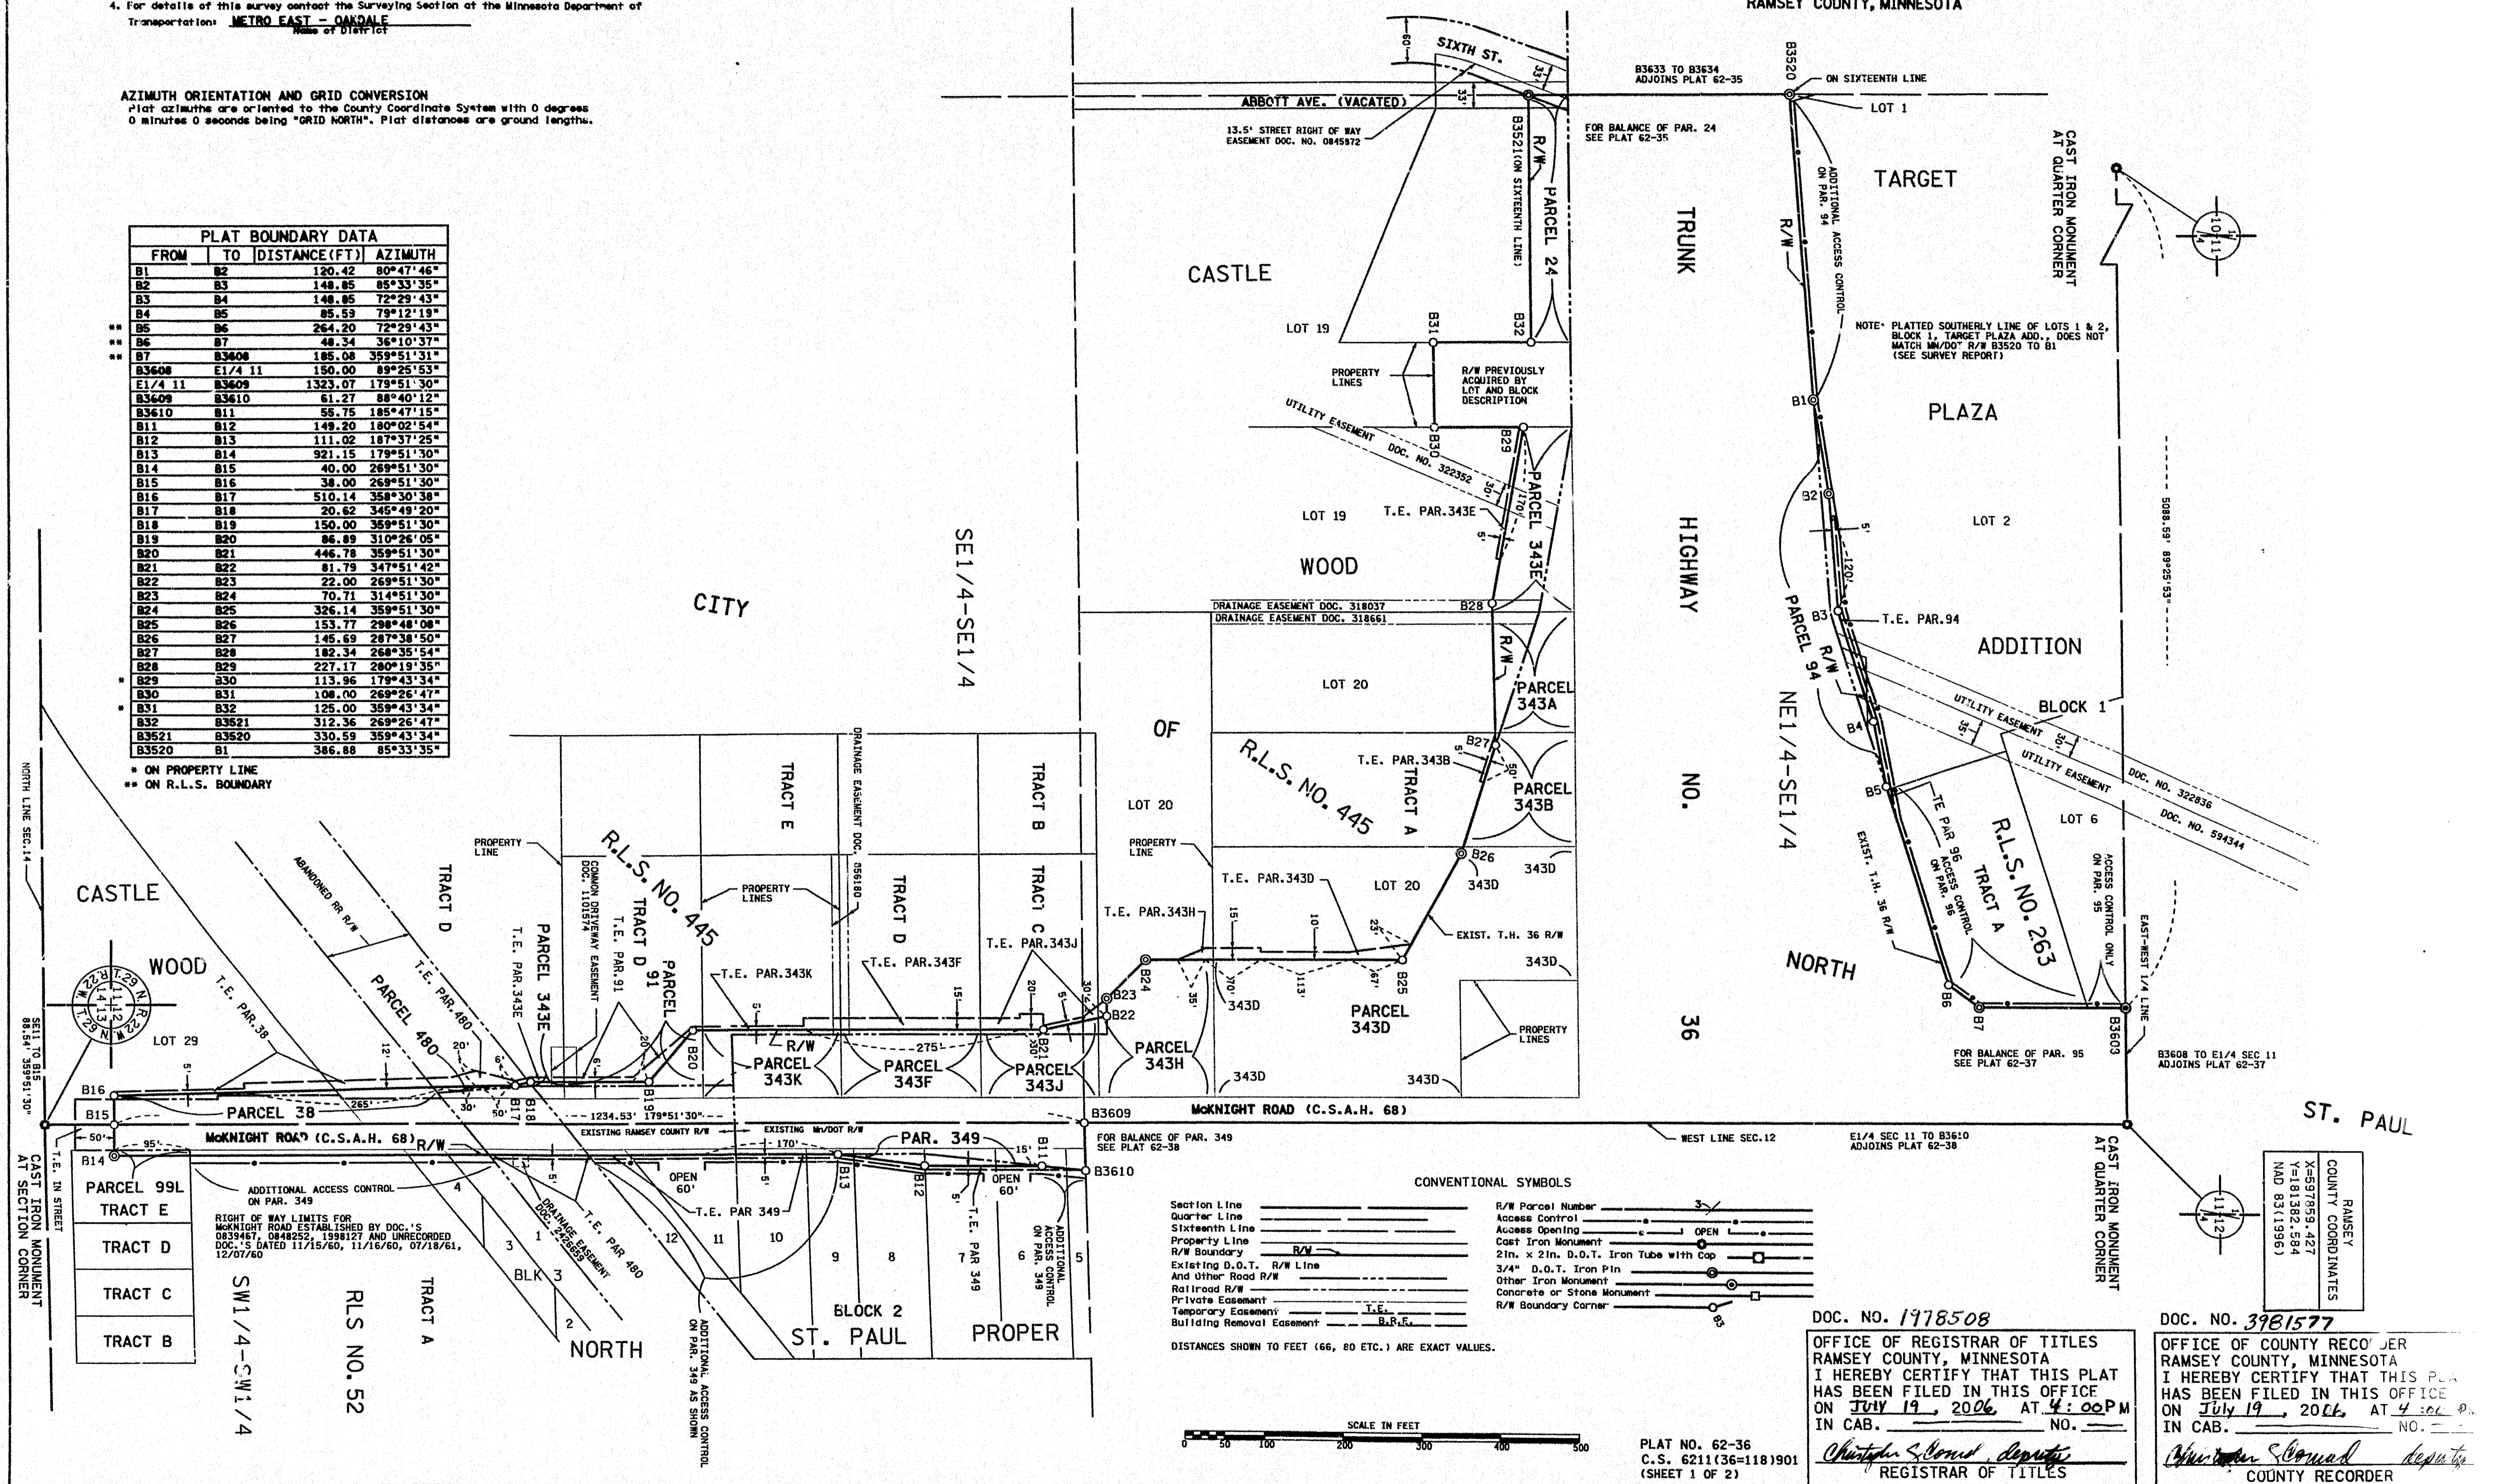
4. For details of this survey contact the Surveying Section at the Minnesota Department of Transportation: METRO EAST - OAKDALE
Name of District

RAMSEY COUNTY, MINNESOTA

AZIMUTH ORIENTATION AND GRID CONVERSION
Plat azimuths are oriented to the County Coordinate System with 0 degrees 0 minutes 0 seconds being "GRID NORTH". Plat distances are ground lengths.

PLAT BOUNDARY DATA

| | FROM | TO | DISTANCE(FT) | AZIMUTH |
|---|---|---|---|---|
| | B1 | B2 | 120.42 | 80°47'46" |
| | B2 | B3 | 148.85 | 85°33'35" |
| | B3 | B4 | 148.85 | 72°29'43" |
| | B4 | B5 | 85.53 | 79°12'19" |
| ** | B5 | B6 | 264.20 | 72°29'43" |
| ** | B6 | B7 | 48.34 | 36°10'37" |
| ** | B7 | B3608 | 185.08 | 359°51'31" |
| | B3608 | E1/4 11 | 150.00 | 89°25'53" |
| | E1/4 11 | B3609 | 1323.07 | 179°51'30" |
| | B3609 | B3610 | 61.27 | 88°40'12" |
| | B3610 | B11 | 55.75 | 185°47'15" |
| | B11 | B12 | 149.20 | 180°02'54" |
| | B12 | B13 | 111.02 | 187°37'25" |
| | B13 | B14 | 921.15 | 179°51'30" |
| | B14 | B15 | 40.00 | 269°51'30" |
| | B15 | B16 | 38.00 | 269°51'30" |
| | B16 | B17 | 510.14 | 358°30'38" |
| | B17 | B18 | 20.62 | 345°49'20" |
| | B18 | B19 | 150.00 | 359°51'30" |
| | B19 | B20 | 86.89 | 310°26'05" |
| | B20 | B21 | 446.78 | 359°51'30" |
| | B21 | B22 | 81.79 | 347°51'42" |
| | B22 | B23 | 22.00 | 269°51'30" |
| | B23 | B24 | 70.71 | 314°51'30" |
| | B24 | B25 | 326.14 | 359°51'30" |
| | B25 | B26 | 153.77 | 298°48'08" |
| | B26 | B27 | 145.69 | 287°38'50" |
| | B27 | B28 | 182.34 | 268°35'54" |
| | B28 | B29 | 227.17 | 280°19'35" |
| * | B29 | B30 | 113.96 | 179°43'34" |
| | B30 | B31 | 108.00 | 269°26'47" |
| * | B31 | B32 | 125.00 | 359°43'34" |
| | B32 | B3521 | 312.36 | 269°26'47" |
| | B3521 | B3520 | 330.59 | 359°43'34" |
| | B3520 | B1 | 386.88 | 85°33'35" |

* ON PROPERTY LINE
** ON R.L.S. BOUNDARY

SIXTH ST. 60' 33' 33'
ABBOTT AVE. (VACATED)
13.5' STREET RIGHT OF WAY EASEMENT DOC. NO. 0845872
B3521(ON SIXTEENTH LINE) R/W PARCEL 24
FOR BALANCE OF PAR. 24 SEE PLAT 62-35
B3633 TO B3634 ADJOINS PLAT 62-35
B3520 ON SIXTEENTH LINE LOT 1
ADDITIONAL ACCESS CONTROL ON PAR. 94 R/W
TARGET
CAST IRON MONUMENT AT QUARTER CORNER
10 11 14 13
TRUNK HIGHWAY NO. 36
CASTLE LOT 19 B31 B32 PROPERTY LINES R/W PREVIOUSLY ACQUIRED BY LOT AND BLOCK DESCRIPTION
NOTE: PLATTED SOUTHERLY LINE OF LOTS 1 & 2, BLOCK 1, TARGET PLAZA ADD., DOES NOT MATCH MN/DOT R/W B3520 TO B1 (SEE SURVEY REPORT)
UTILITY EASEMENT DOC. NO. 322352 B30 B29 30' 170'
B1 PLAZA
LOT 19 T.E. PAR.343E 5' PARCEL 343E
WOOD
B2 5' 120' LOT 2
5088.59' 89°25'53"
SE1/4-SE1/4
CITY
DRAINAGE EASEMENT DOC. 318037 B28
DRAINAGE EASEMENT DOC. 318661
R/W PARCEL 94 B3 T.E. PAR.94 ADDITION
LOT 20 PARCEL 343A
NE1/4-SE1/4
BLOCK 1 UTILITY EASEMENT 35' 50'
OF R.L.S. NO. 445 T.E. PAR.343B B27 TRACT A 50' PARCEL 343B
B4 UTILITY EASEMENT DOC. NO. 322836 DOC. NO. 594344
B5 TE PAR 96 ACCESS CONTROL ON PAR. 96 R.L.S. NO. 263 TRACT A LOT 6
TRACT E DRAINAGE EASEMENT DOC. 456180 TRACT B LOT 20
PROPERTY LINE
PROPERTY LINE
B26 343D 343D
EXIST. T.H. 36 R/W
ACCESS CONTROL ONLY ON PAR. 95
EAST-WEST 1/4 LINE
NORTH LINE SEC.14
CASTLE
ABANDONED RR R/W
TRACT D
R.L.S. NO. 445 TRACT D
COMMON DRIVEWAY EASEMENT DOC. 1101574
PROPERTY LINES
TRACT D TRACT C
T.E. PAR.343D LOT 20
T.E. PAR.343H 15' 10' 25'
T.E. PAR.343J
NORTH
29 22 14 13 N R W
WOOD
T.E. PAR.38
T.E. PAR.480
PARCEL 480
T.E. PAR.343E PARCEL 343E
T.E. PAR.91 PARCEL 91
T.E. PAR.343K
T.E. PAR.343F
15' 20' 5' 30'
B23 B22 B24 35' 70' 113' 87' B25
343D PARCEL 343D 343D
PROPERTY LINES
B6 B7 B3603
FOR BALANCE OF PAR. 95 SEE PLAT 62-37
B3608 TO E1/4 SEC 11 ADJOINS PLAT 62-37
SE11 TO B15 88.54' 359°51'30"
LOT 29 5' 12' 20' 6'
B16 265' 30' 50' B17 B18 B19 B20 R/W 275' B21 PARCEL 343K PARCEL 343F PARCEL 343J PARCEL 343H 343D 343D
B15 PARCEL 38 1234.53' 179°51'30"
B3609 McKNIGHT ROAD (C.S.A.H. 68)
50' McKNIGHT ROAD (C.S.A.H. 68) R/W EXISTING RAMSEY COUNTY R/W EXISTING MN/DOT R/W PAR. 349 15'
B14 95' 170' B11
FOR BALANCE OF PAR. 349 SEE PLAT 62-38
WEST LINE SEC.12
E1/4 SEC 11 TO B3610 ADJOINS PLAT 62-38
ST. PAUL
B3610
CAST IRON MONUMENT AT SECTION CORNER
T.E. IN STREET
PARCEL 99L TRACT E
ADDITIONAL ACCESS CONTROL ON PAR. 349
4 5' OPEN 60' 5' B13 B12 5' OPEN 60'
T.E. PAR 349
ADDITIONAL ACCESS CONTROL ON PAR. 349
TRACT D TRACT C TRACT B
RIGHT OF WAY LIMITS FOR McKNIGHT ROAD ESTABLISHED BY DOC.'S 0839467, 0848252, 1998127 AND UNRECORDED DOC.'S DATED 11/15/60, 11/16/60, 07/18/61, 12/07/60
SW1/4-SW1/4 RLS NO. 52 TRACT A
3 1 DRAINAGE EASEMENT DOC. 2459653 T.E. PAR 480 12 11 10 9 8 7 T.E. PAR 349 6 5
BLK 3 2
NORTH
ADDITIONAL ACCESS CONTROL ON PAR. 349 AS SHOWN
BLOCK 2 ST. PAUL PROPER
CAST IRON MONUMENT AT QUARTER CORNER
11 12 14 13
RAMSEY COUNTY COORDINATES X=579859.427 Y=181382.584 NAD 83(1996)

CONVENTIONAL SYMBOLS
Section Line
Quarter Line
Sixteenth Line
Property Line
R/W Boundary R/W
Existing D.O.T. R/W Line And Other Road R/W
Railroad R/W
Private Easement
Temporary Easement T.E.
Building Removal Easement B.R.E.
R/W Parcel Number 3
Access Control
Access Opening OPEN
Cast Iron Monument
2in. x 2in. D.O.T. Iron Tube with Cap
3/4" D.O.T. Iron Pin
Other Iron Monument
Concrete or Stone Monument
R/W Boundary Corner B5

DISTANCES SHOWN TO FEET (66, 80 ETC.) ARE EXACT VALUES.

SCALE IN FEET
0 50 100 200 300 400 500

PLAT NO. 62-36
C.S. 6211(36=118)901
(SHEET 1 OF 2)

DOC. NO. 1978508
OFFICE OF REGISTRAR OF TITLES RAMSEY COUNTY, MINNESOTA I HEREBY CERTIFY THAT THIS PLAT HAS BEEN FILED IN THIS OFFICE ON July 19, 2006 AT 4:00 PM IN CAB. ______ NO. ___
Christopher S Conrad, deputy
REGISTRAR OF TITLES

DOC. NO. 3981577
OFFICE OF COUNTY RECORDER RAMSEY COUNTY, MINNESOTA I HEREBY CERTIFY THAT THIS PL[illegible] HAS BEEN FILED IN THIS OFFICE ON July 19, 2006 AT 4:00 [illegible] IN CAB. ______ NO. ___
Christopher S Conrad deputy
COUNTY RECORDER